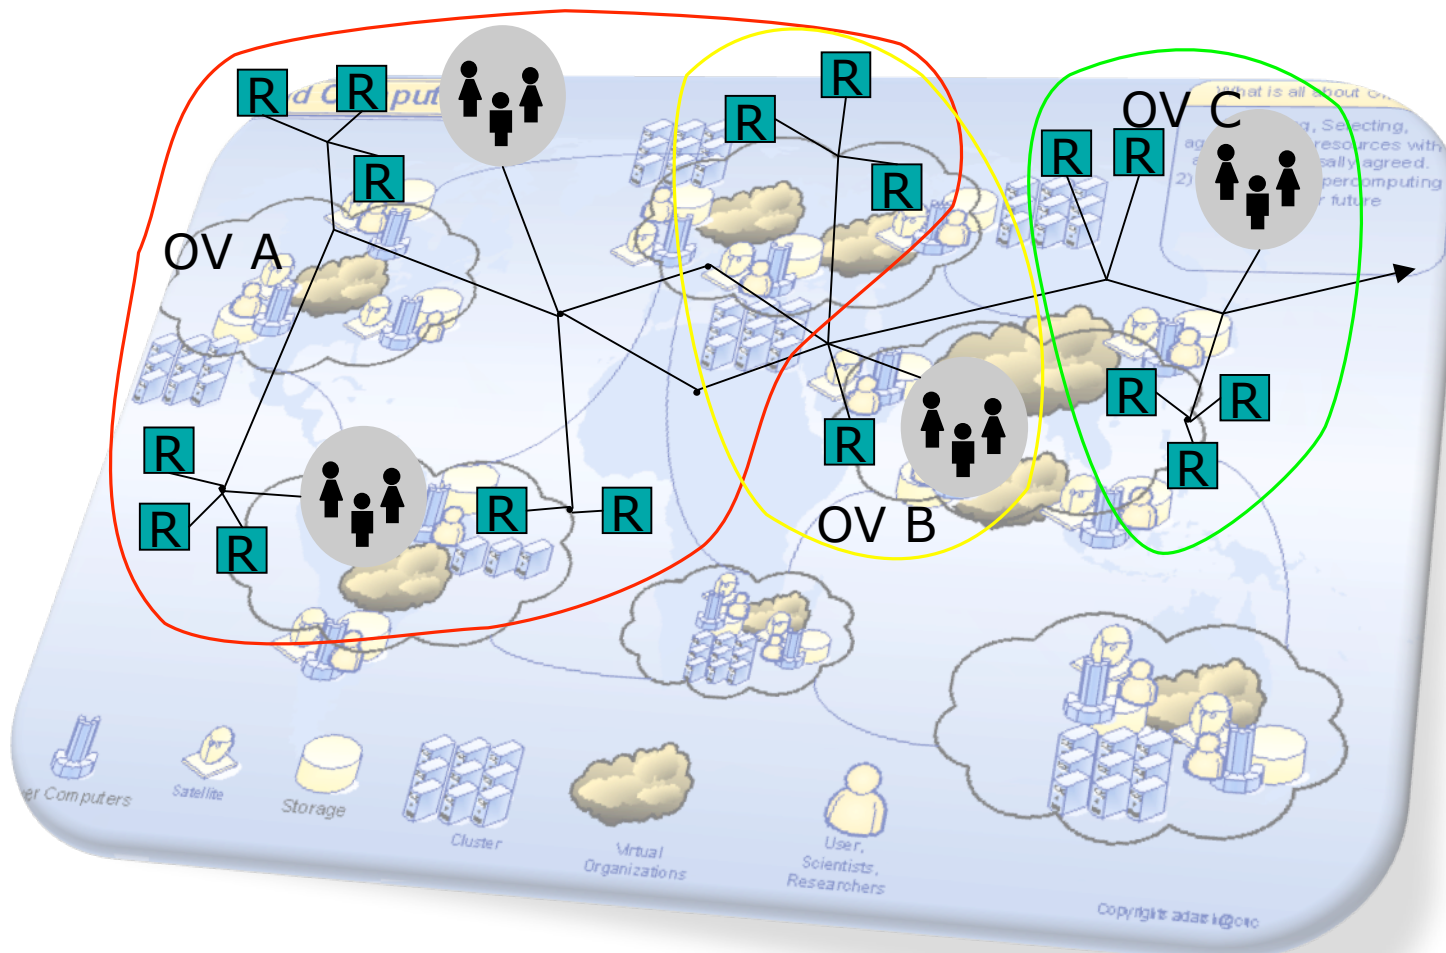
R R
d C put
R
OV A
R
R
R
R
R
OV B
R
OV C
R R
What is all about
g, Selecting,
resources with
sally agreed.
2) percomputing
r future
R
R
R
R
R
R
R
er Computers
Satellite
Storage
Cluster
Virtual Organizations
User, Scientists, Researchers
Copyright adarsh@